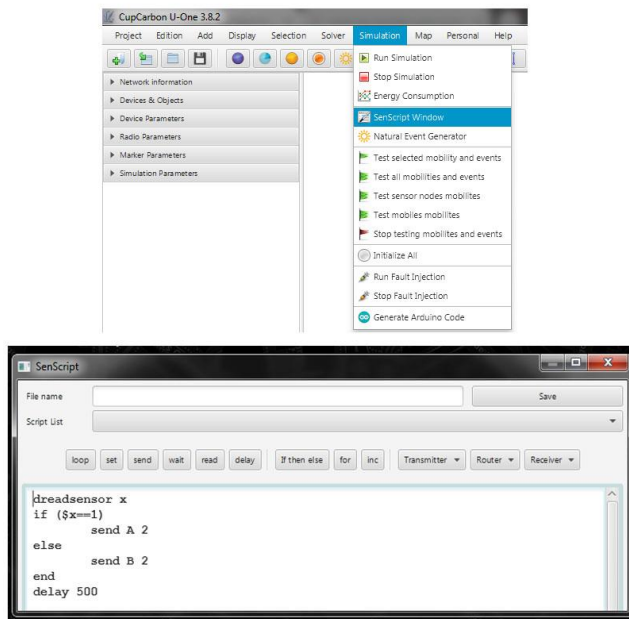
CupCarbon U-One 3.8.2

Project Edition Add Display Selection Solver Simulation Map Personal Help

Network information
Devices & Objects
Device Parameters
Radio Parameters
Marker Parameters
Simulation Parameters

Run Simulation
Stop Simulation
Energy Consumption
SenScript Window
Natural Event Generator
Test selected mobility and events
Test all mobilities and events
Test sensor nodes mobilites
Test mobiles mobilites
Stop testing mobilites and events
Initialize All
Run Fault Injection
Stop Fault Injection
Generate Arduino Code

SenScript

File name
Save
Script List

loop set send wait read delay If then else for inc Transmitter Router Receiver

dreadsensor x
if ($x==1)
send A 2
else
send B 2
end
delay 500